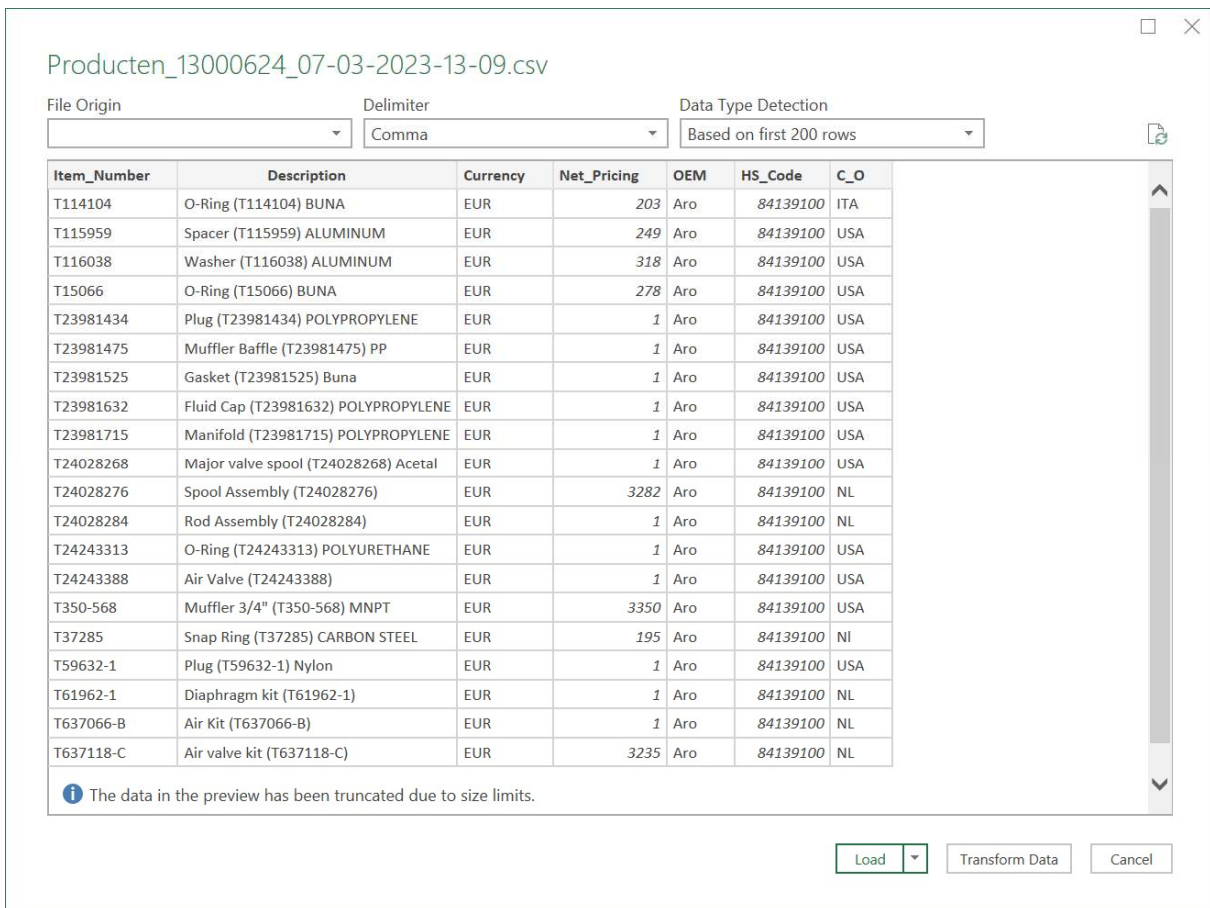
Producten_13000624_07-03-2023-13-09.csv

File Origin

Delimiter
Comma

Data Type Detection
Based on first 200 rows

| Item_Number | Description | Currency | Net_Pricing | OEM | HS_Code | C_O |
|---|---|---|---|---|---|---|
| T114104 | O-Ring (T114104) BUNA | EUR | 203 | Aro | 84139100 | ITA |
| T115959 | Spacer (T115959) ALUMINUM | EUR | 249 | Aro | 84139100 | USA |
| T116038 | Washer (T116038) ALUMINUM | EUR | 318 | Aro | 84139100 | USA |
| T15066 | O-Ring (T15066) BUNA | EUR | 278 | Aro | 84139100 | USA |
| T23981434 | Plug (T23981434) POLYPROPYLENE | EUR | 1 | Aro | 84139100 | USA |
| T23981475 | Muffler Baffle (T23981475) PP | EUR | 1 | Aro | 84139100 | USA |
| T23981525 | Gasket (T23981525) Buna | EUR | 1 | Aro | 84139100 | USA |
| T23981632 | Fluid Cap (T23981632) POLYPROPYLENE | EUR | 1 | Aro | 84139100 | USA |
| T23981715 | Manifold (T23981715) POLYPROPYLENE | EUR | 1 | Aro | 84139100 | USA |
| T24028268 | Major valve spool (T24028268) Acetal | EUR | 1 | Aro | 84139100 | USA |
| T24028276 | Spool Assembly (T24028276) | EUR | 3282 | Aro | 84139100 | NL |
| T24028284 | Rod Assembly (T24028284) | EUR | 1 | Aro | 84139100 | NL |
| T24243313 | O-Ring (T24243313) POLYURETHANE | EUR | 1 | Aro | 84139100 | USA |
| T24243388 | Air Valve (T24243388) | EUR | 1 | Aro | 84139100 | USA |
| T350-568 | Muffler 3/4" (T350-568) MNPT | EUR | 3350 | Aro | 84139100 | USA |
| T37285 | Snap Ring (T37285) CARBON STEEL | EUR | 195 | Aro | 84139100 | Nl |
| T59632-1 | Plug (T59632-1) Nylon | EUR | 1 | Aro | 84139100 | USA |
| T61962-1 | Diaphragm kit (T61962-1) | EUR | 1 | Aro | 84139100 | NL |
| T637066-B | Air Kit (T637066-B) | EUR | 1 | Aro | 84139100 | NL |
| T637118-C | Air valve kit (T637118-C) | EUR | 3235 | Aro | 84139100 | NL |

The data in the preview has been truncated due to size limits.

Load | Transform Data | Cancel